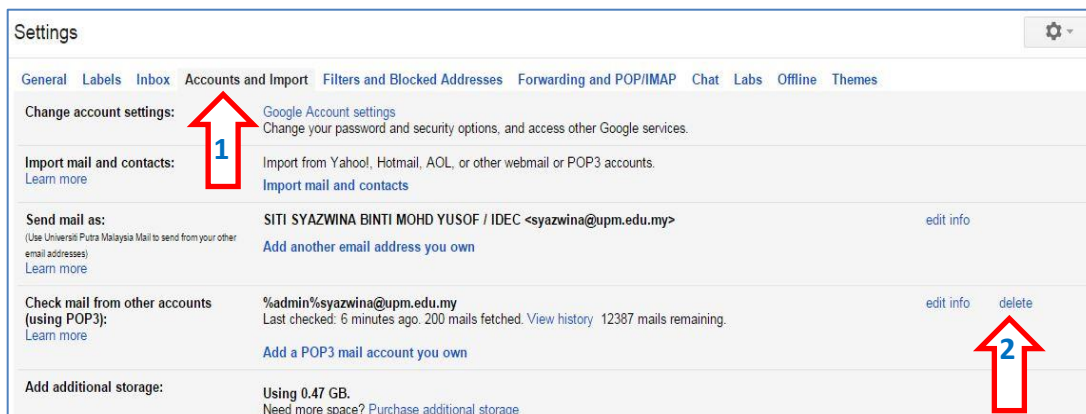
Settings

General Labels Inbox Accounts and Import Filters and Blocked Addresses Forwarding and POP/IMAP Chat Labs Offline Themes

Change account settings: Google Account settings
Change your password and security options, and access other Google services.

1

Import mail and contacts:
Learn more
Import from Yahoo!, Hotmail, AOL, or other webmail or POP3 accounts.
Import mail and contacts

Send mail as:
(Use Universiti Putra Malaysia Mail to send from your other email addresses)
Learn more
SITI SYAZWINA BINTI MOHD YUSOF / IDEC <syazwina@upm.edu.my> edit info
Add another email address you own

Check mail from other accounts (using POP3):
Learn more
%admin%syazwina@upm.edu.my edit info delete
Last checked: 6 minutes ago. 200 mails fetched. View history 12387 mails remaining.
Add a POP3 mail account you own

2

Add additional storage:
Using 0.47 GB.
Need more space? Purchase additional storage